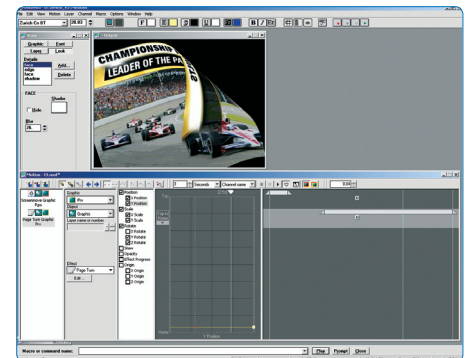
File Edit View Motion Layer Channel Macro Options Window Help

Zurich Cn BT

36.00

F

B I U

Graphic Font

Layer Look

Details

face

edge

face

shadow

Add...

Delete

FACE

Shader

Hide

Blur

0%

Original

CHAMPIONSHIP

LEADER OF THE PA

Motion - Untitled*

Seconds

Channel name

Screenmove Graphic Pan

Page Turn Graphic Pan

Graphic

Pan

Object

Graphic

Layer name or number

Effect

Page Turn

Edit...

Position

X Position

Y Position

Scale

X Scale

Y Scale

Rotate

X Rotate

Y Rotate

Z Rotate

Skew

Opacity

Effect Progress

Origin

X Origin

Y Origin

Z Origin

Macro or command name:

Play

Prompt

Close